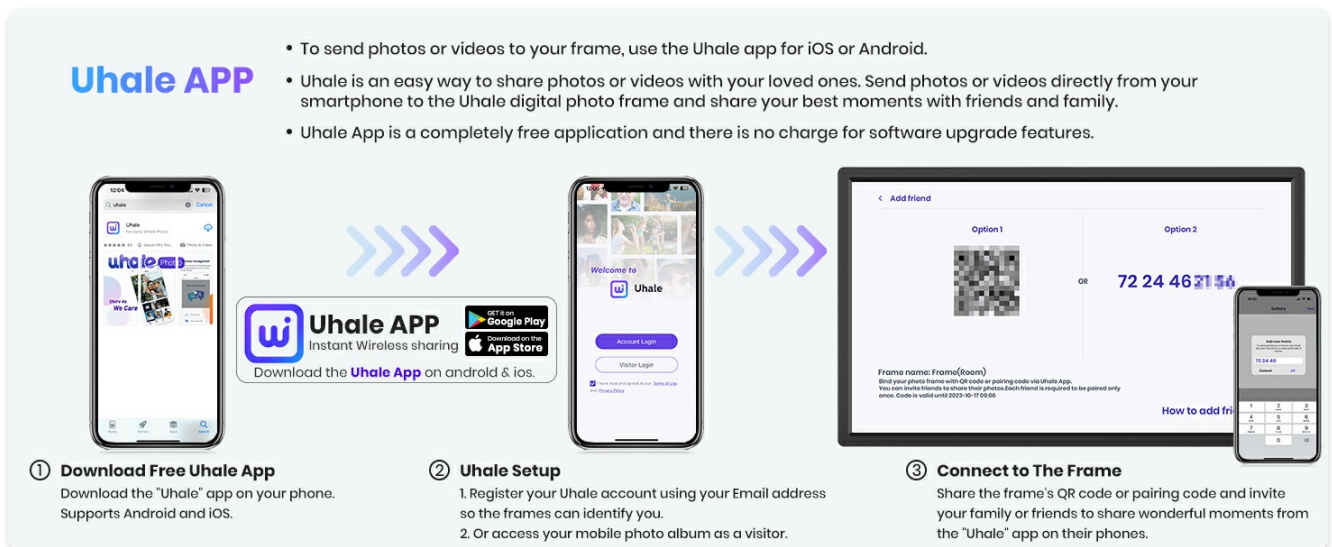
Uhale APP

• To send photos or videos to your frame, use the Uhale app for iOS or Android.

• Uhale is an easy way to share photos or videos with your loved ones. Send photos or videos directly from your smartphone to the Uhale digital photo frame and share your best moments with friends and family.

• Uhale App is a completely free application and there is no charge for software upgrade features.

12:04
uhale
Cancel
Uhale
Formerly Wiluve Photo
uhale Photo
Share As We Care

Uhale APP
Instant Wireless sharing
GET IT ON Google Play
Download on the App Store
Download the Uhale App on android & ios.

Welcome to
Uhale
Account Login
Visitor Login
I have read and agreed to our Terms of Use and Privacy Policy

Add friend
Option 1
OR
Option 2
72 24 46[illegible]
Frame name: Frame(Room)
Bind your photo frame with QR code or pairing code via Uhale App.
You can invite friends to share their photos.Each friend is required to be paired only once. Code is valid until 2023-10-17 09:06
How to add fri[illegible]

Gallery
72 24 46
Cancel
OK

① Download Free Uhale App
Download the "Uhale" app on your phone. Supports Android and iOS.

② Uhale Setup
1. Register your Uhale account using your Email address so the frames can identify you.
2. Or access your mobile photo album as a visitor.

③ Connect to The Frame
Share the frame's QR code or pairing code and invite your family or friends to share wonderful moments from the "Uhale" app on their phones.